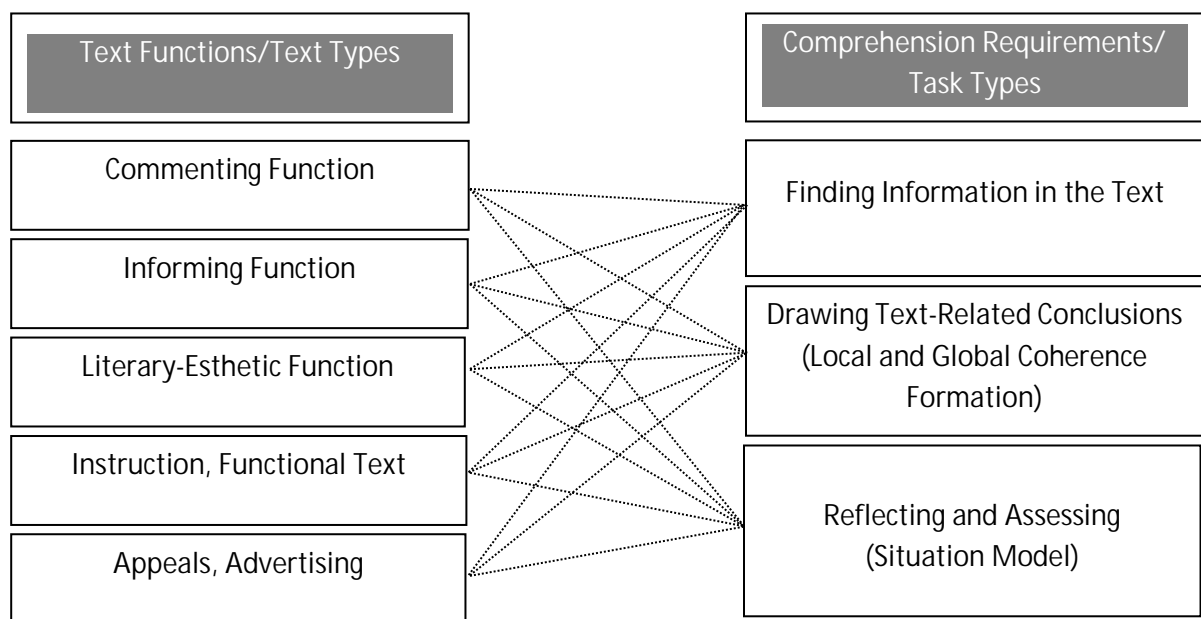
Text Functions/Text Types

Commenting Function

Informing Function

Literary-Esthetic Function

Instruction, Functional Text

Appeals, Advertising

Comprehension Requirements/ Task Types

Finding Information in the Text

Drawing Text-Related Conclusions (Local and Global Coherence Formation)

Reflecting and Assessing (Situation Model)